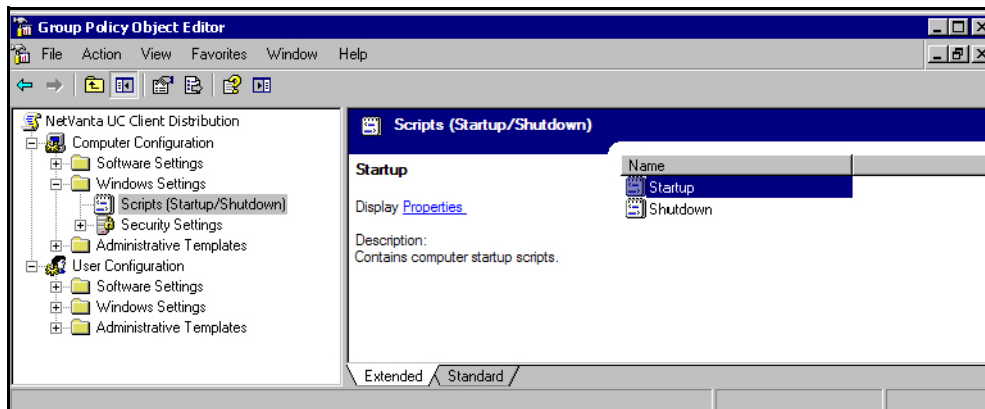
Group Policy Object Editor

File Action View Favorites Window Help

NetVanta UC Client Distribution
Computer Configuration
Software Settings
Windows Settings
Scripts (Startup/Shutdown)
Security Settings
Administrative Templates
User Configuration
Software Settings
Windows Settings
Administrative Templates

Scripts (Startup/Shutdown)

Startup

Display Properties

Description:
Contains computer startup scripts.

| Name |
|---|
| Startup |
| Shutdown |

Extended Standard